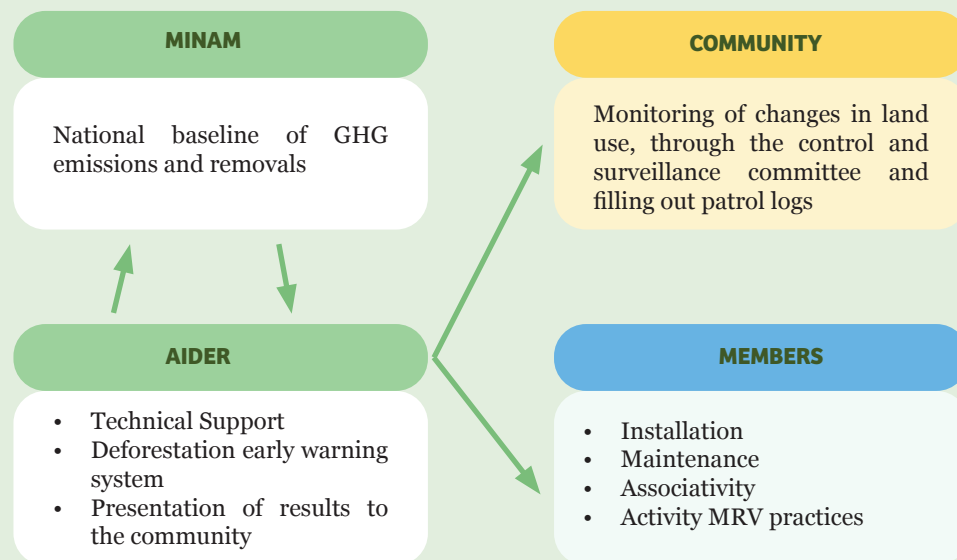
MINAM

National baseline of GHG emissions and removals

COMMUNITY

Monitoring of changes in land use, through the control and surveillance committee and filling out patrol logs

AIDER

- Technical Support
- Deforestation early warning system
- Presentation of results to the community

MEMBERS

- Installation
- Maintenance
- Associativity
- Activity MRV practices